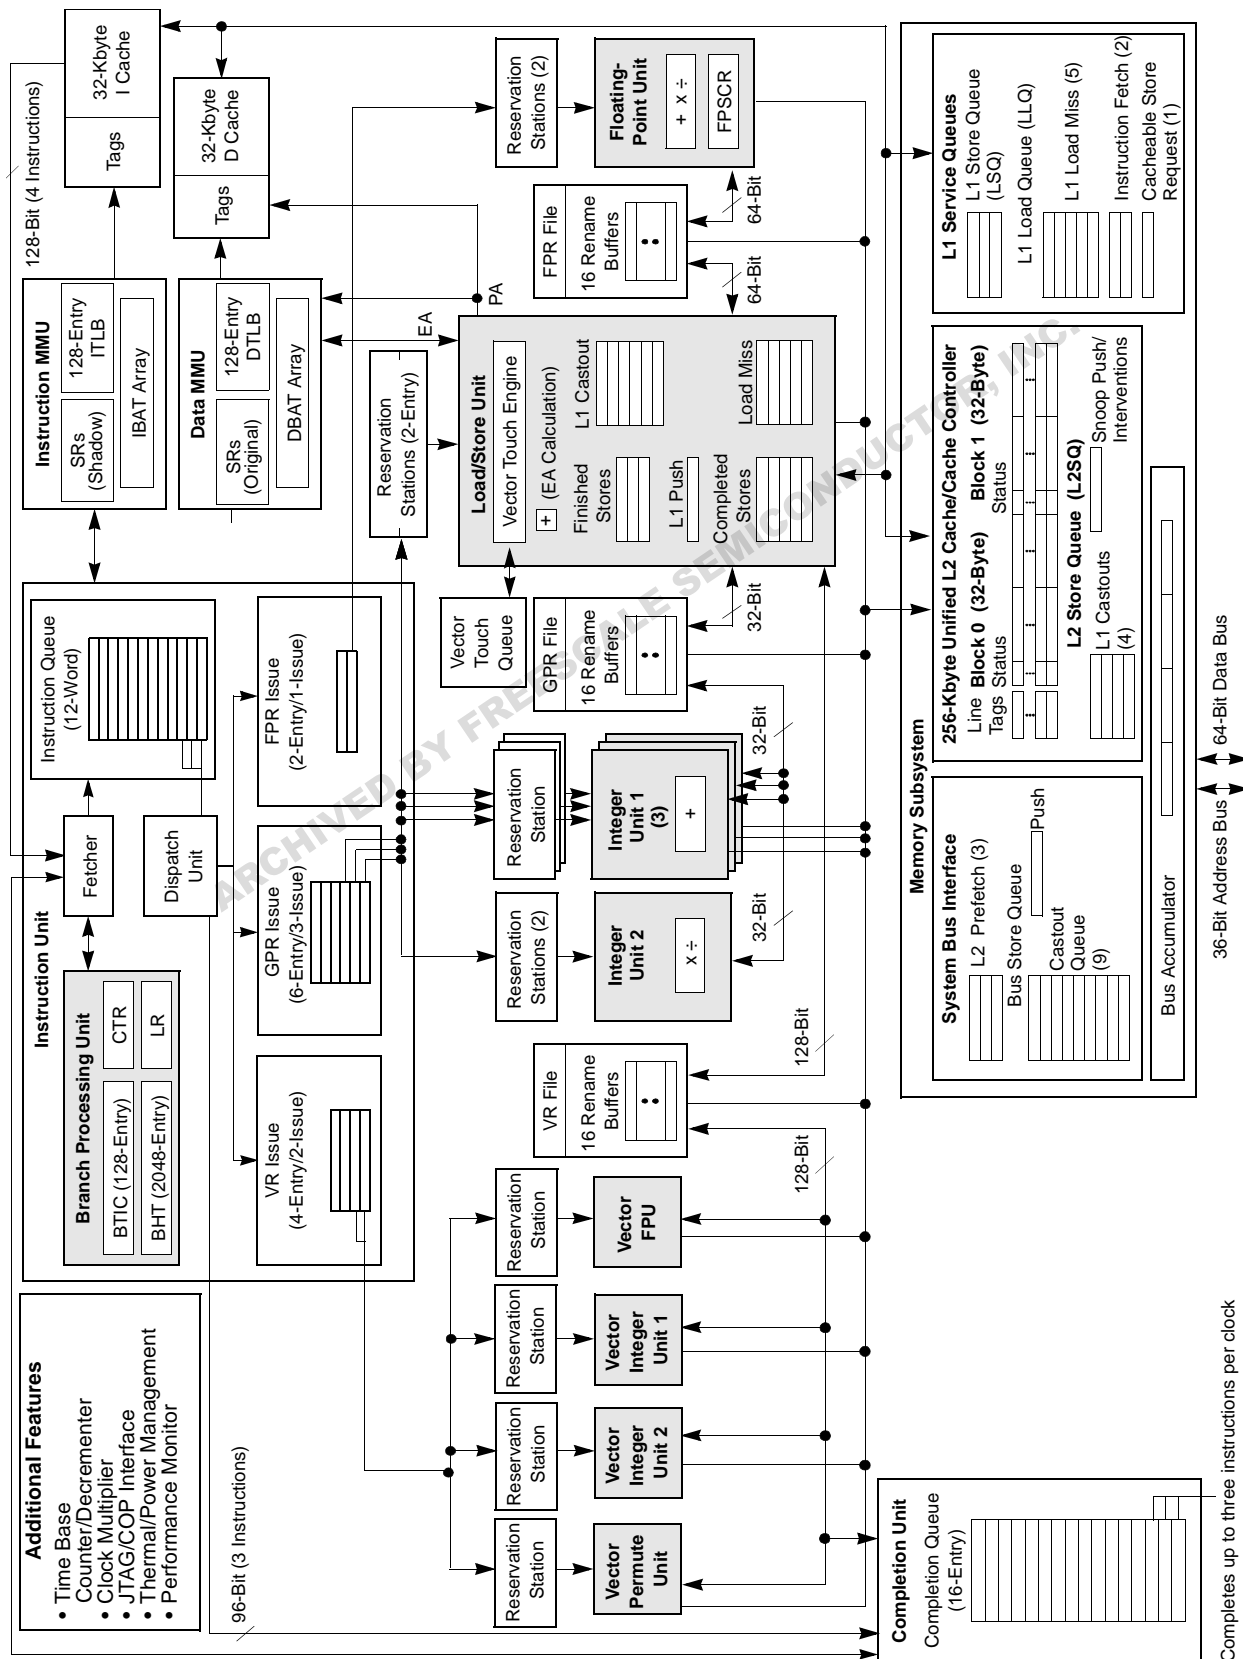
32-Kbyte I Cache
Tags
128-Bit (4 Instructions)
32-Kbyte D Cache
Tags
Reservation Stations (2)
Floating-Point Unit
+ x ÷
FPSCR
FPR File
16 Rename Buffers
64-Bit
64-Bit
L1 Service Queues
L1 Store Queue (LSQ)
L1 Load Queue (LLQ)
L1 Load Miss (5)
Instruction Fetch (2)
Cacheable Store Request (1)
Instruction MMU
SRs (Shadow)
128-Entry ITLB
IBAT Array
Data MMU
SRs (Original)
128-Entry DTLB
DBAT Array
PA
EA
Reservation Stations (2-Entry)
Load/Store Unit
Vector Touch Engine
+ (EA Calculation)
L1 Castout
Finished Stores
L1 Push
Completed Stores
Load Miss
256-Kbyte Unified L2 Cache/Cache Controller
Line Tags
Block 0 (32-Byte) Status
Block 1 (32-Byte) Status
L2 Store Queue (L2SQ)
L1 Castouts (4)
Snoop Push/ Interventions
Instruction Unit
Instruction Queue (12-Word)
FPR Issue (2-Entry/1-Issue)
Vector Touch Queue
GPR File
16 Rename Buffers
32-Bit
32-Bit
Reservation Station
Integer Unit 1 (3)
+
Fetcher
Dispatch Unit
GPR Issue (6-Entry/3-Issue)
Reservation Stations (2)
Integer Unit 2
x ÷
32-Bit
Memory Subsystem
System Bus Interface
L2 Prefetch (3)
Bus Store Queue
Push
Castout Queue (9)
Bus Accumulator
Branch Processing Unit
CTR
LR
BTIC (128-Entry)
BHT (2048-Entry)
VR Issue (4-Entry/2-Issue)
VR File
16 Rename Buffers
128-Bit
128-Bit
Reservation Station
Vector FPU
Reservation Station
Vector Integer Unit 1
Reservation Station
Vector Integer Unit 2
Reservation Station
Vector Permute Unit
Additional Features
• Time Base Counter/Decrementer
• Clock Multiplier
• JTAG/COP Interface
• Thermal/Power Management
• Performance Monitor
96-Bit (3 Instructions)
Completion Unit
Completion Queue (16-Entry)
Completes up to three instructions per clock
36-Bit Address Bus
64-Bit Data Bus
ARCHIVED BY FREESCALE SEMICONDUCTOR, INC.